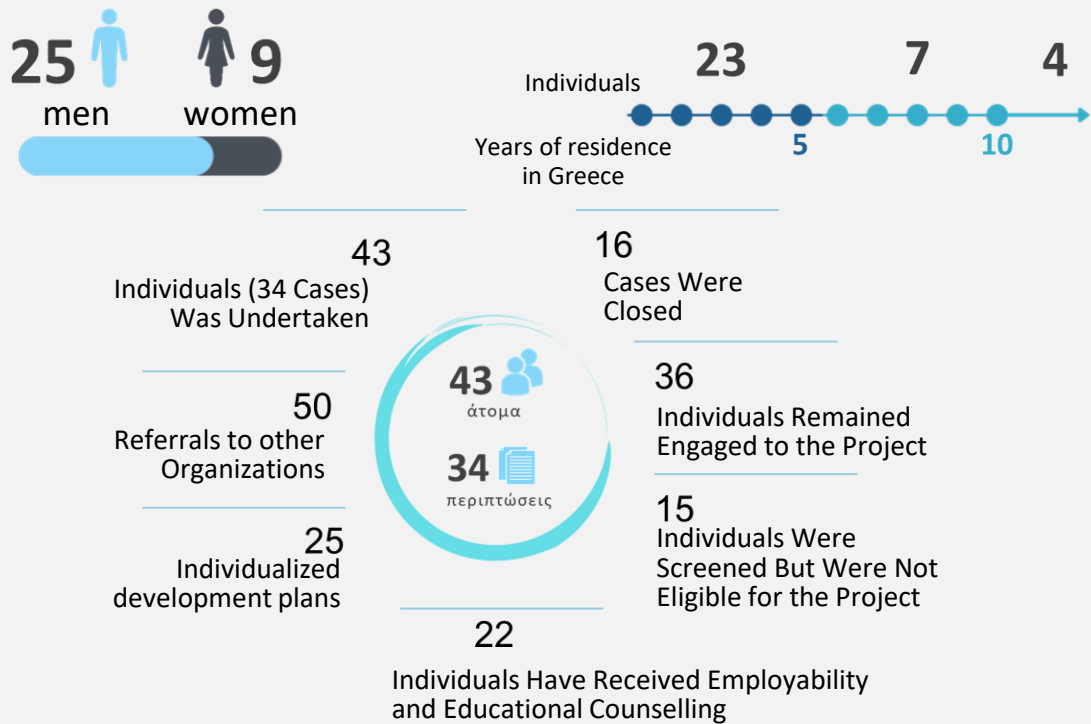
25 men

9 women

Individuals

23

7

4

5

10

Years of residence in Greece

43

Individuals (34 Cases) Was Undertaken

16

Cases Were Closed

43 άτομα

34 περιπτώσεις

36

Individuals Remained Engaged to the Project

50

Referrals to other Organizations

15

Individuals Were Screened But Were Not Eligible for the Project

25

Individualized development plans

22

Individuals Have Received Employability and Educational Counselling